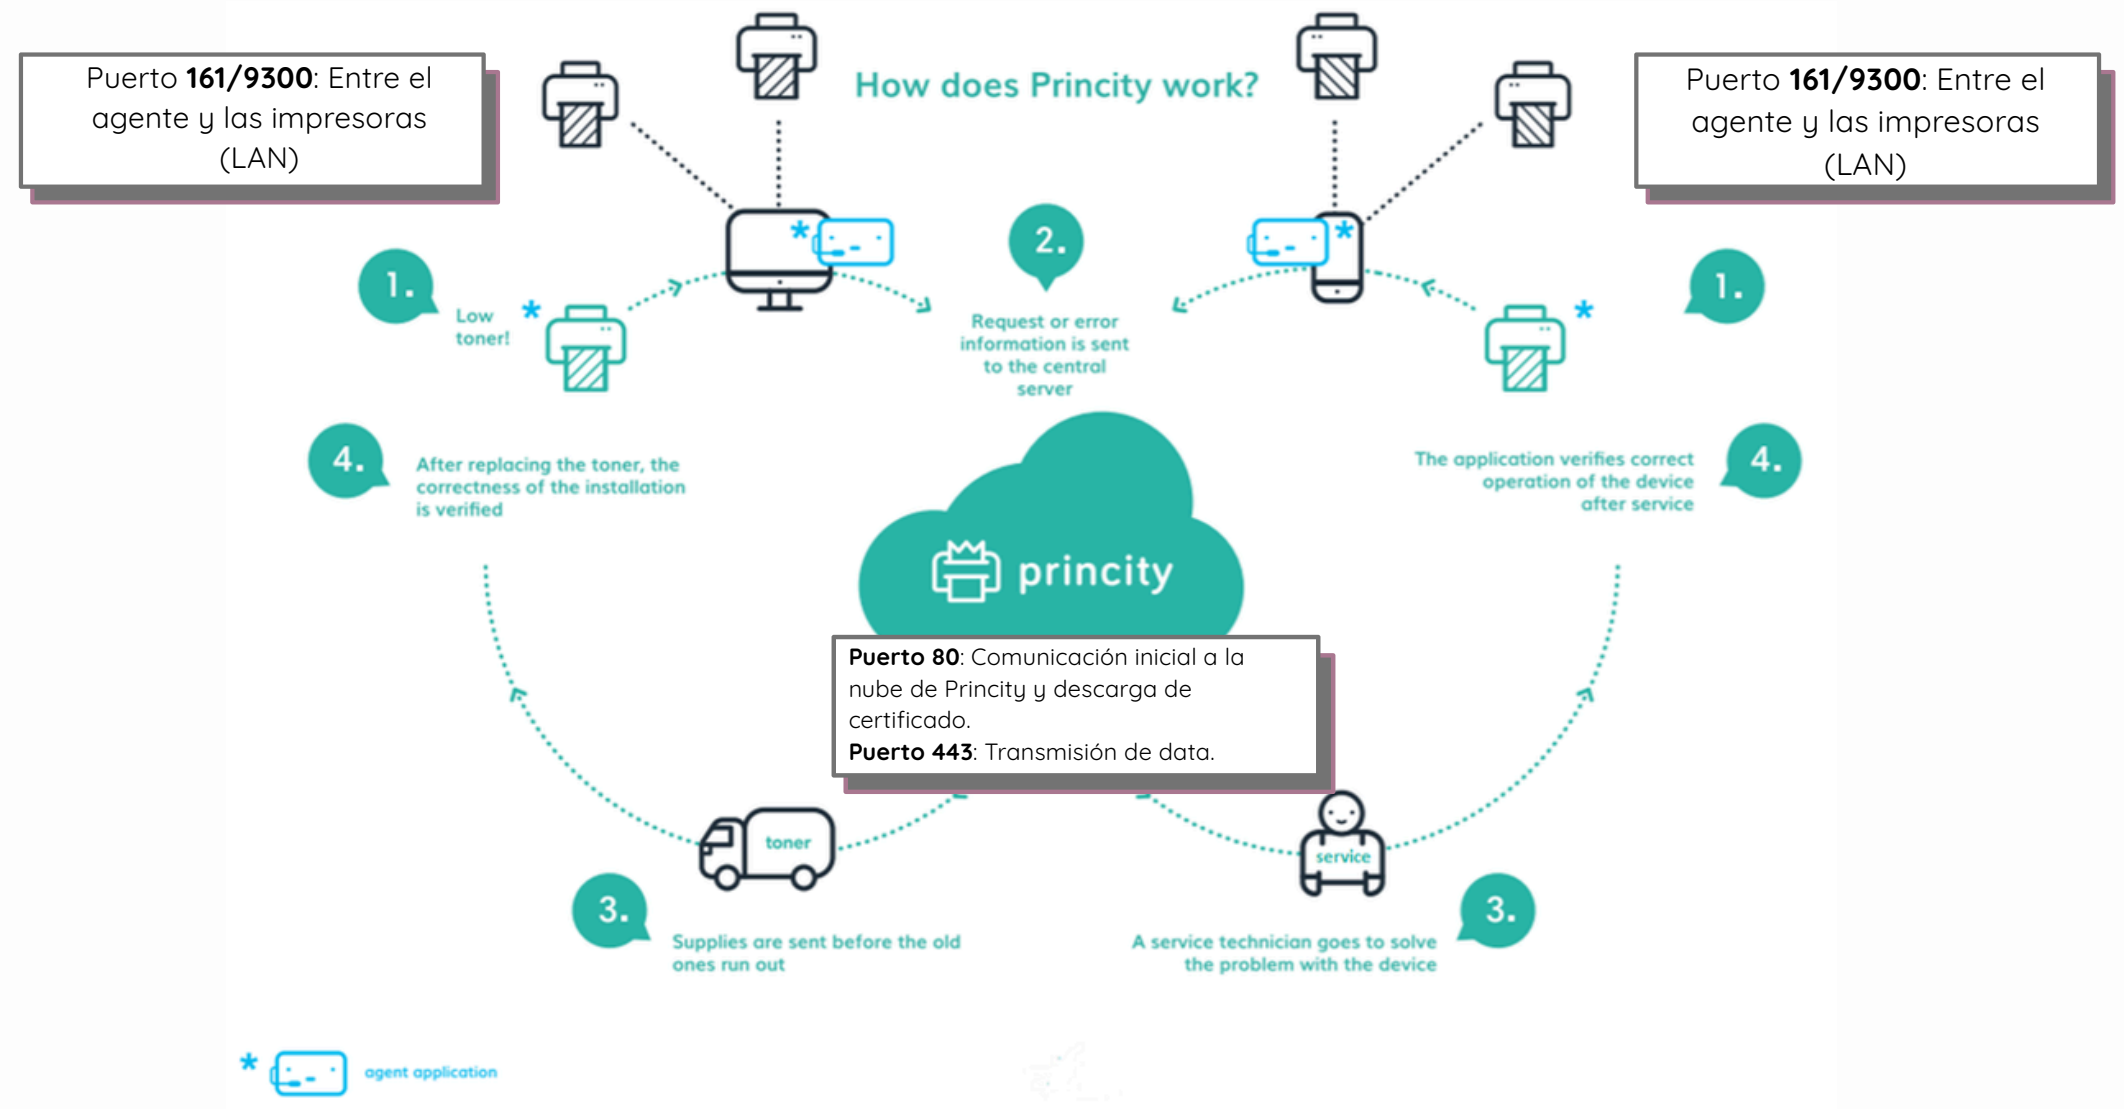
Puerto **161/9300**: Entre el agente y las impresoras (LAN)

How does Princity work?

Puerto **161/9300**: Entre el agente y las impresoras (LAN)

1.

Low toner!

2.

Request or error information is sent to the central server

1.

4.

After replacing the toner, the correctness of the installation is verified

princity

The application verifies correct operation of the device after service

4.

**Puerto 80**: Comunicación inicial a la nube de Princity y descarga de certificado.
**Puerto 443**: Transmisión de data.

toner

service

3.

Supplies are sent before the old ones run out

A service technician goes to solve the problem with the device

3.

* agent application